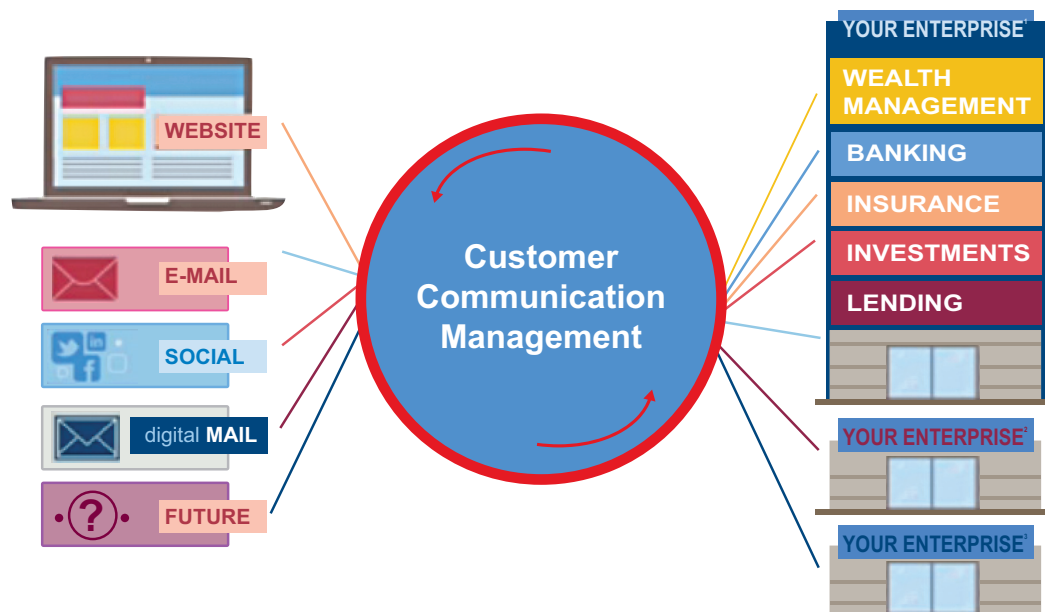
WEBSITE

E-MAIL

SOCIAL

digital MAIL

FUTURE

Customer Communication Management

YOUR ENTERPRISE$^1$

WEALTH MANAGEMENT

BANKING

INSURANCE

INVESTMENTS

LENDING

YOUR ENTERPRISE$^2$

YOUR ENTERPRISE$^3$